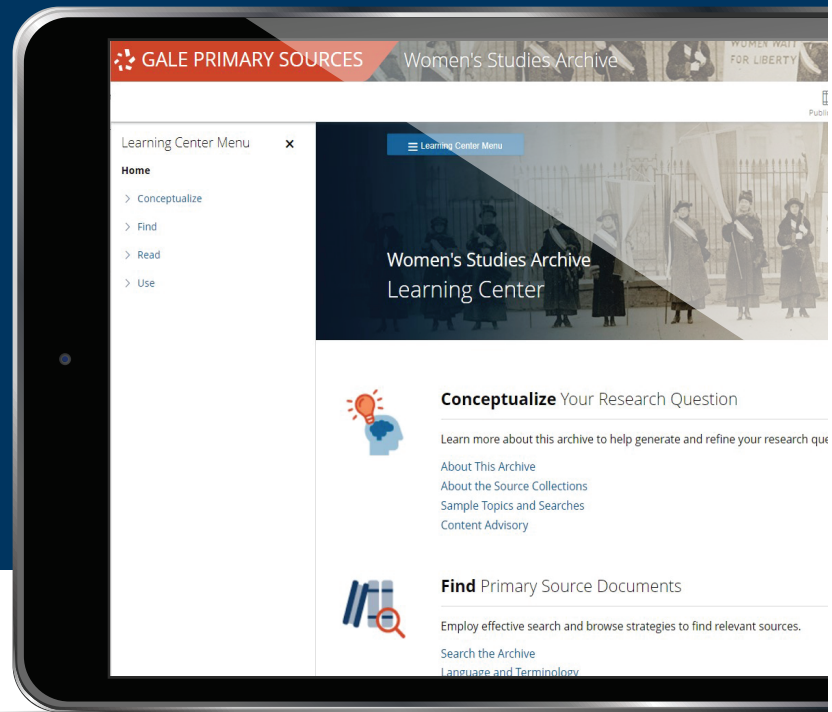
GALE PRIMARY SOURCES Women's Studies Archive

WOMEN WAIT FOR LIBERTY

Publi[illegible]

Learning Center Menu ×

Home

> Conceptualize

> Find

> Read

> Use

Learning Center Menu

Women's Studies Archive
Learning Center

Conceptualize Your Research Question

Learn more about this archive to help generate and refine your research qu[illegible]

About This Archive
About the Source Collections
Sample Topics and Searches
Content Advisory

Find Primary Source Documents

Employ effective search and browse strategies to find relevant sources.

Search the Archive
Language and Terminology